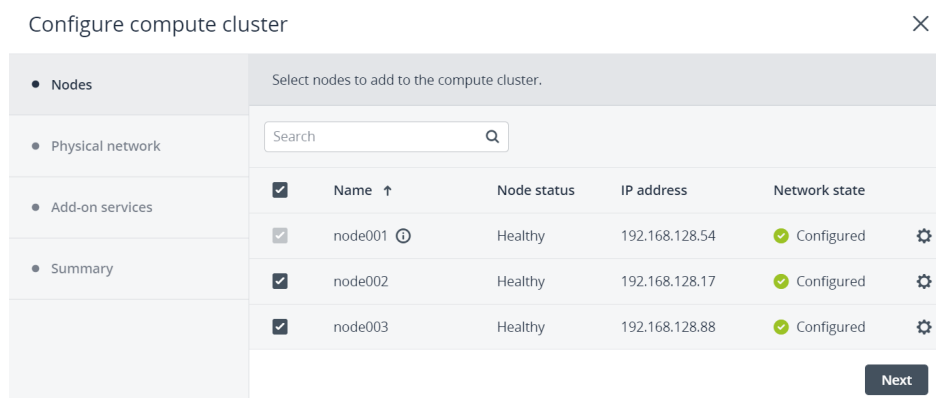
Configure compute cluster

Nodes

Physical network

Add-on services

Summary

Select nodes to add to the compute cluster.

Search

| Name ↑ | Node status | IP address | Network state |
|---|---|---|---|
| node001 | Healthy | 192.168.128.54 | Configured |
| node002 | Healthy | 192.168.128.17 | Configured |
| node003 | Healthy | 192.168.128.88 | Configured |

Next